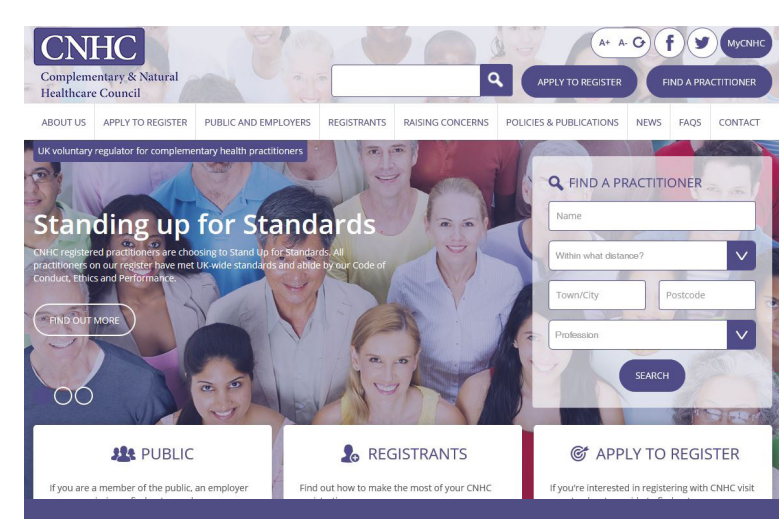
CNHC
Complementary & Natural Healthcare Council

A+ A- MyCNHC

APPLY TO REGISTER
FIND A PRACTITIONER

ABOUT US | APPLY TO REGISTER | PUBLIC AND EMPLOYERS | REGISTRANTS | RAISING CONCERNS | POLICIES & PUBLICATIONS | NEWS | FAQS | CONTACT

UK voluntary regulator for complementary health practitioners

Standing up for Standards

CNHC registered practitioners are choosing to Stand Up for Standards. All practitioners on our register have met UK-wide standards and abide by our Code of Conduct, Ethics and Performance.

FIND OUT MORE

FIND A PRACTITIONER
Name
Within what distance?
Town/City
Postcode
Profession
SEARCH

PUBLIC
If you are a member of the public, an employer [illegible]

REGISTRANTS
Find out how to make the most of your CNHC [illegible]

APPLY TO REGISTER
If you're interested in registering with CNHC visit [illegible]